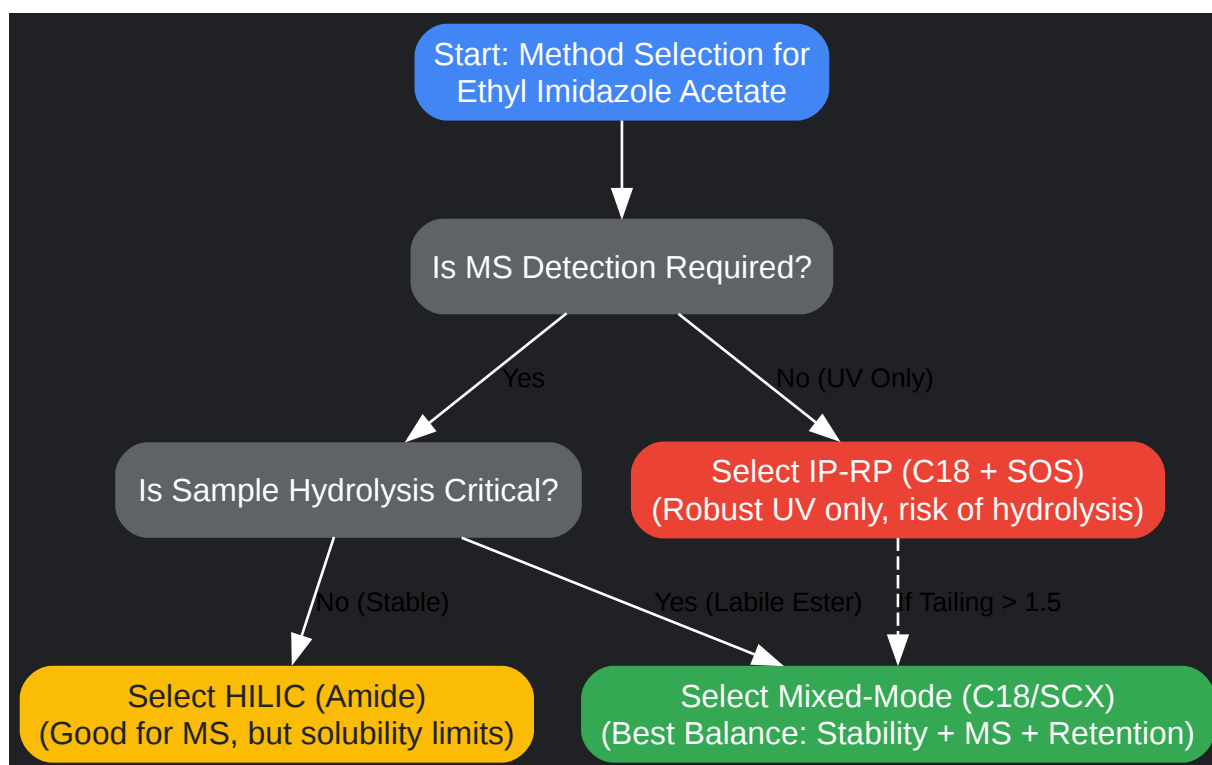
Start: Method Selection for Ethyl Imidazole Acetate

Is MS Detection Required?

Yes

No (UV Only)

Is Sample Hydrolysis Critical?

Select IP-RP (C18 + SOS) (Robust UV only, risk of hydrolysis)

No (Stable)

Yes (Labile Ester)

If Tailing > 1.5

Select HILIC (Amide) (Good for MS, but solubility limits)

Select Mixed-Mode (C18/SCX) (Best Balance: Stability + MS + Retention)